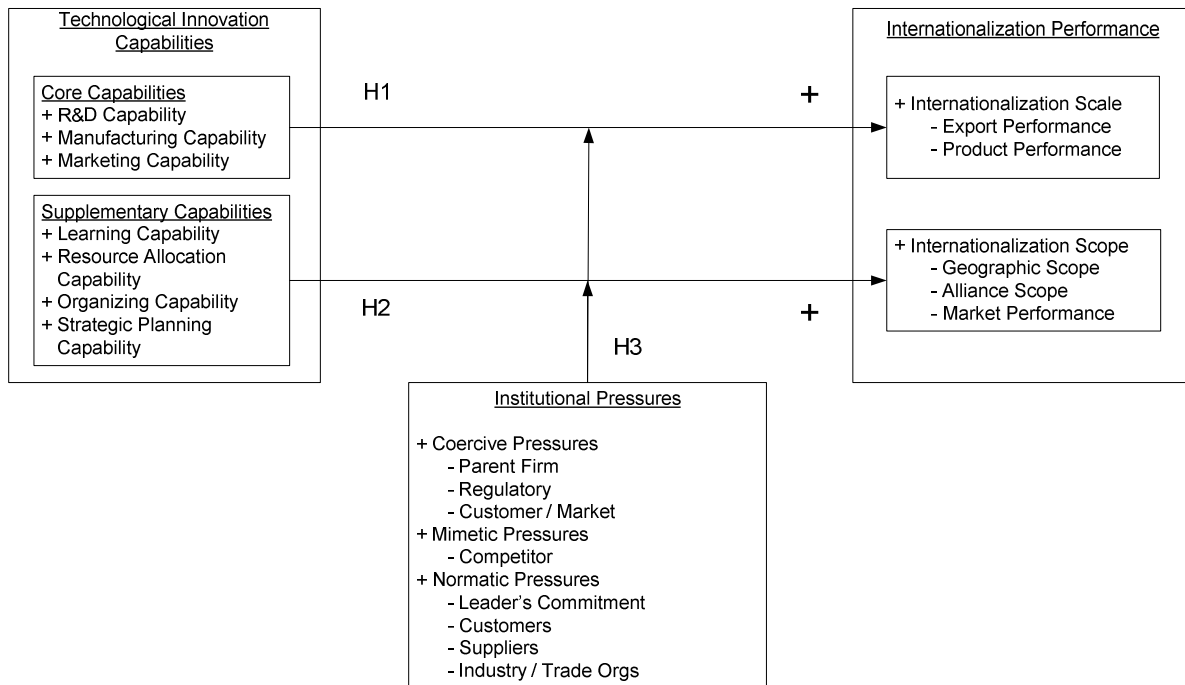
Technological Innovation Capabilities

Core Capabilities
+ R&D Capability
+ Manufacturing Capability
+ Marketing Capability

Supplementary Capabilities
+ Learning Capability
+ Resource Allocation Capability
+ Organizing Capability
+ Strategic Planning Capability

H1

+

H2

+

H3

Internationalization Performance

+ Internationalization Scale
- Export Performance
- Product Performance

+ Internationalization Scope
- Geographic Scope
- Alliance Scope
- Market Performance

Institutional Pressures

+ Coercive Pressures
- Parent Firm
- Regulatory
- Customer / Market
+ Mimetic Pressures
- Competitor
+ Normatic Pressures
- Leader's Commitment
- Customers
- Suppliers
- Industry / Trade Orgs